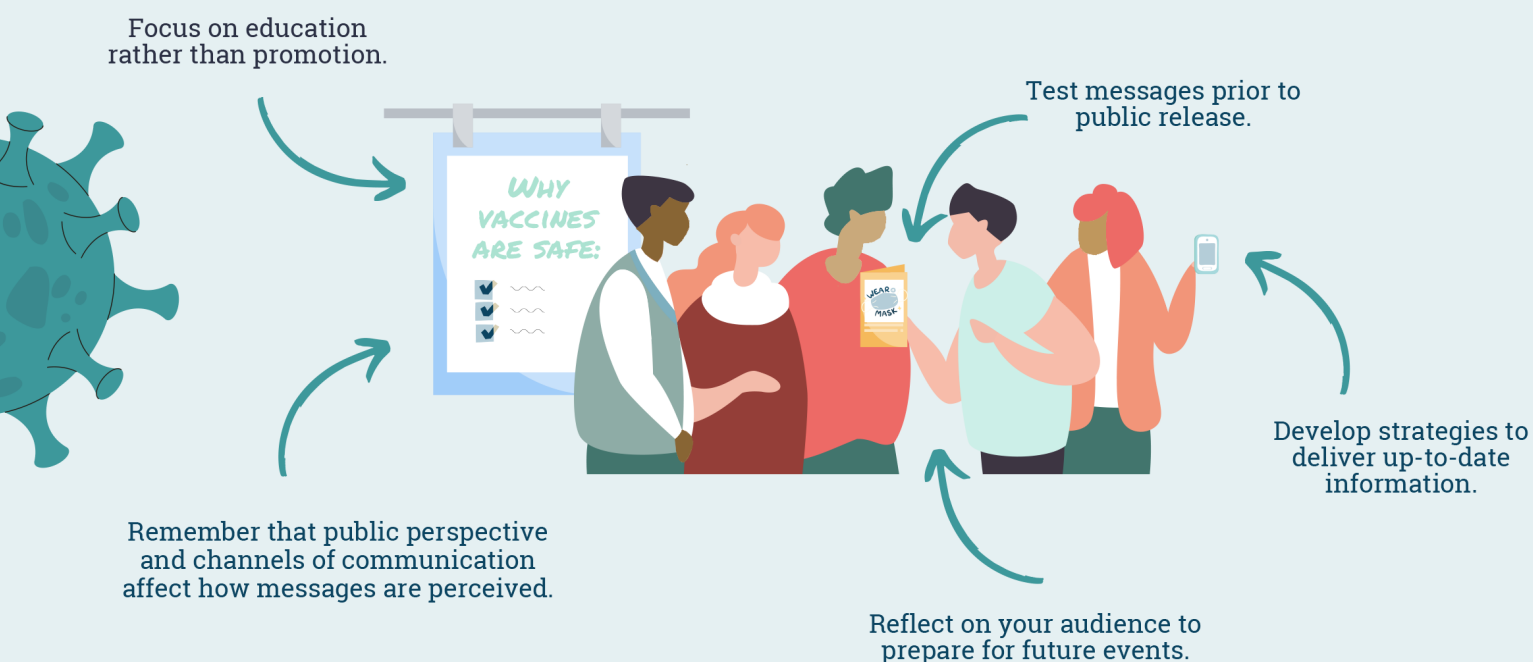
Focus on education rather than promotion.

WHY VACCINES ARE SAFE:

WEAR MASK

Test messages prior to public release.

Develop strategies to deliver up-to-date information.

Remember that public perspective and channels of communication affect how messages are perceived.

Reflect on your audience to prepare for future events.